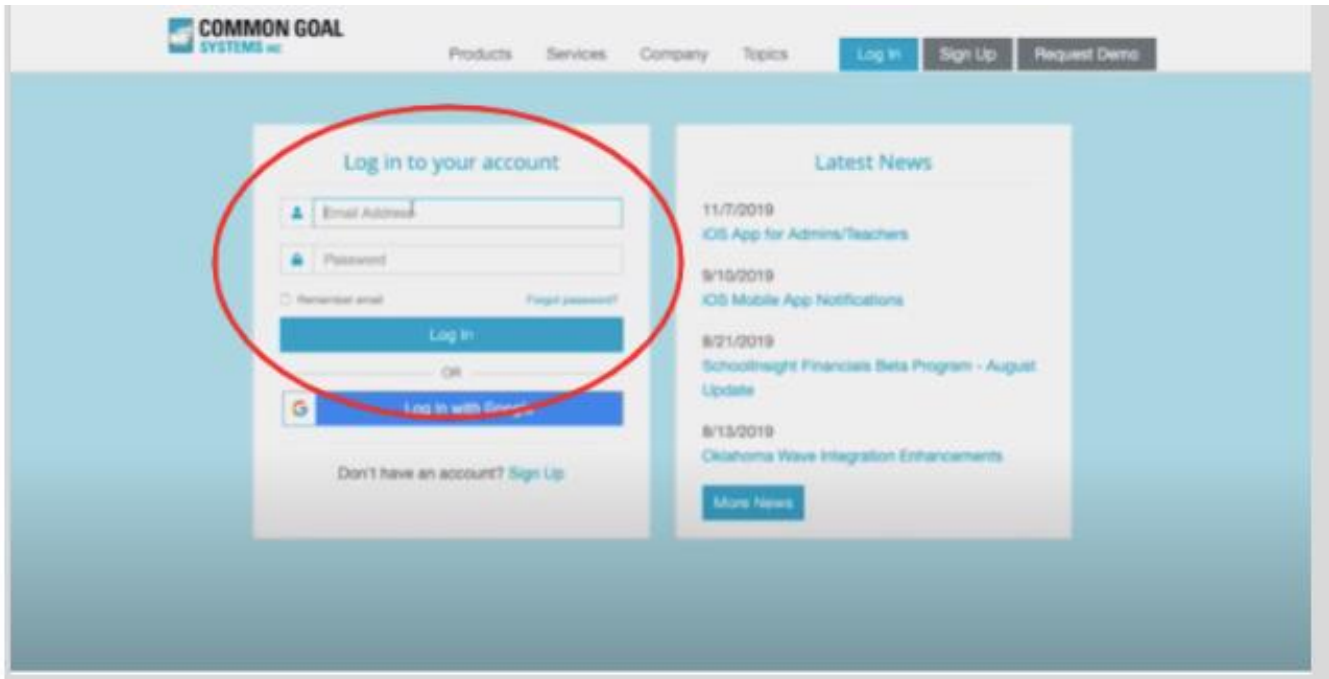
COMMON GOAL SYSTEMS INC

Products Services Company Topics Log In Sign Up Request Demo

Log in to your account

Email Address

Password

Remember email Forgot password?

Log In

OR

Log in with Google

Don't have an account? Sign Up

Latest News

11/7/2019
iOS App for Admins/Teachers

9/10/2019
iOS Mobile App Notifications

8/21/2019
SchoolInsight Financials Beta Program - August Update

8/13/2019
Oklahoma Wave Integration Enhancements

More News